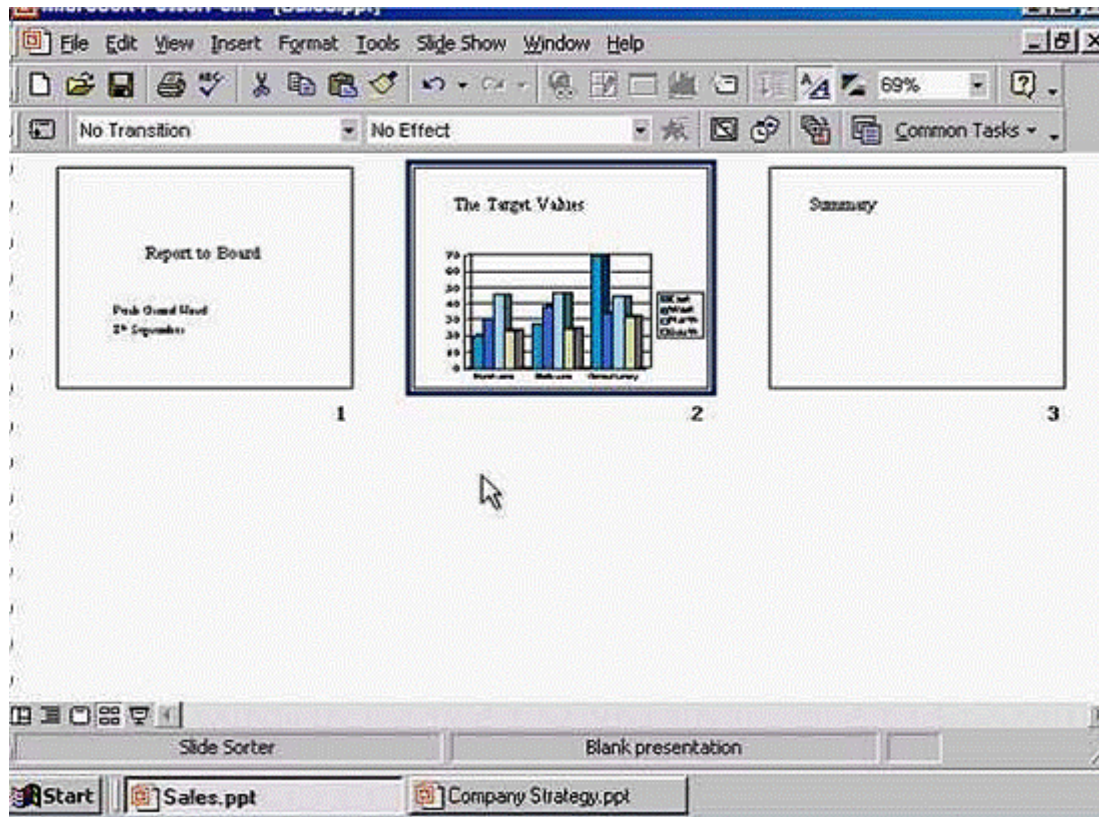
File Edit View Insert Format Tools Slide Show Window Help

69%

No Transition
No Effect
Common Tasks

Report to Board

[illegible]
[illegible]

1

The Target Values

70
60
50
40
30
20
10
0

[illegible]

2

Summary

3

Slide Sorter
Blank presentation

Start
Sales.ppt
Company Strategy.ppt